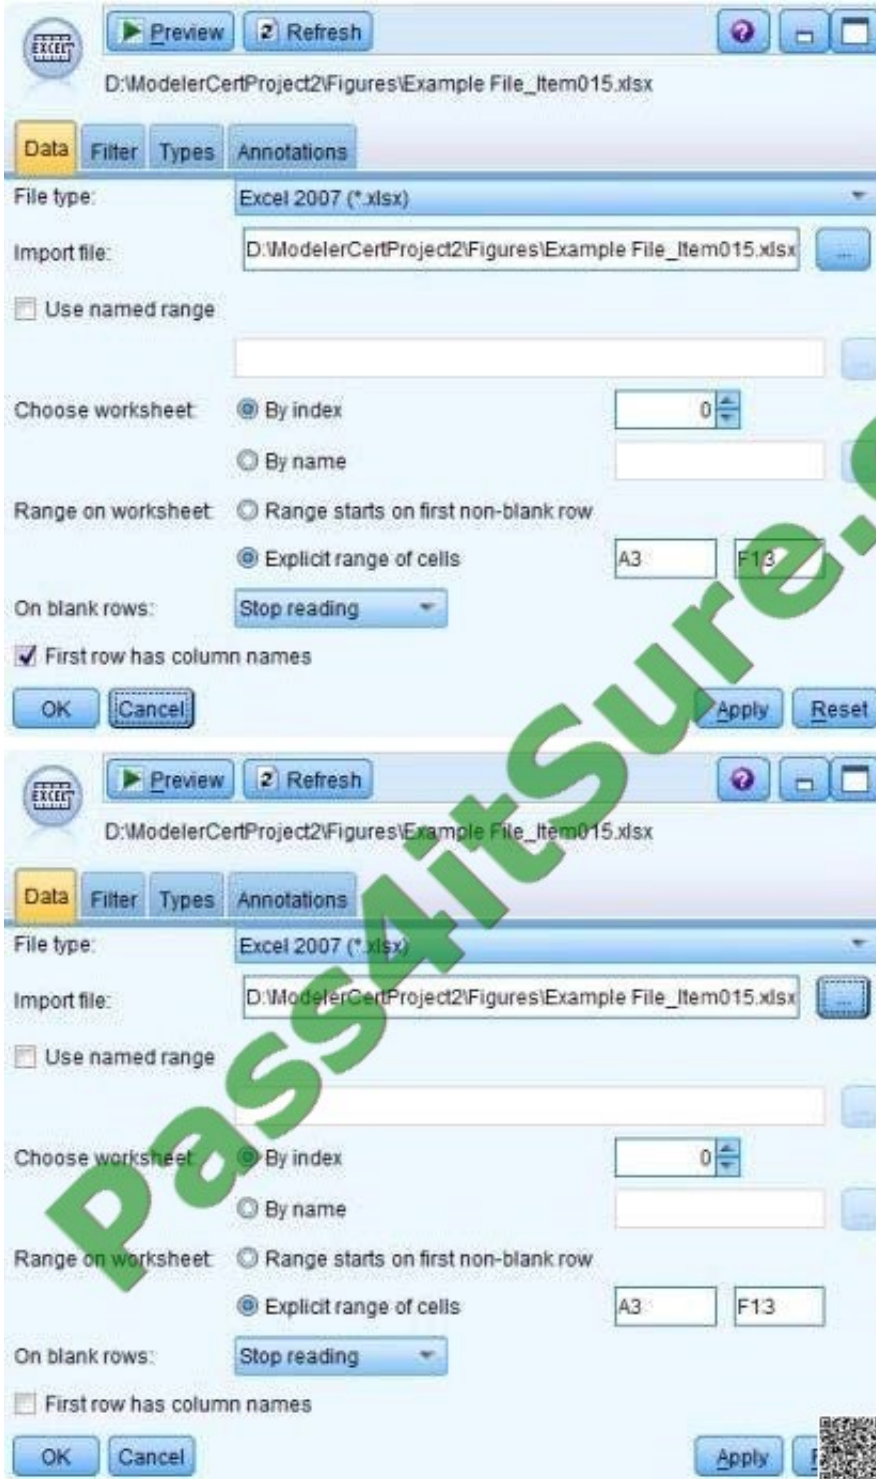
EXCEL Preview Refresh

D:\ModelerCertProject2\Figures\Example File_Item015.xlsx

Data Filter Types Annotations

File type: Excel 2007 (*.xlsx)

Import file: D:\ModelerCertProject2\Figures\Example File_Item015.xlsx ...

Use named range

Choose worksheet: By index 0

By name

Range on worksheet: Range starts on first non-blank row

Explicit range of cells A3 F13

On blank rows: Stop reading

First row has column names

OK Cancel Apply Reset

EXCEL Preview Refresh

D:\ModelerCertProject2\Figures\Example File_Item015.xlsx

Data Filter Types Annotations

File type: Excel 2007 (*.xlsx)

Import file: D:\ModelerCertProject2\Figures\Example File_Item015.xlsx ...

Use named range

Choose worksheet: By index 0

By name

Range on worksheet: Range starts on first non-blank row

Explicit range of cells A3 F13

On blank rows: Stop reading

First row has column names

OK Cancel Apply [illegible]

Pass4itSure.com